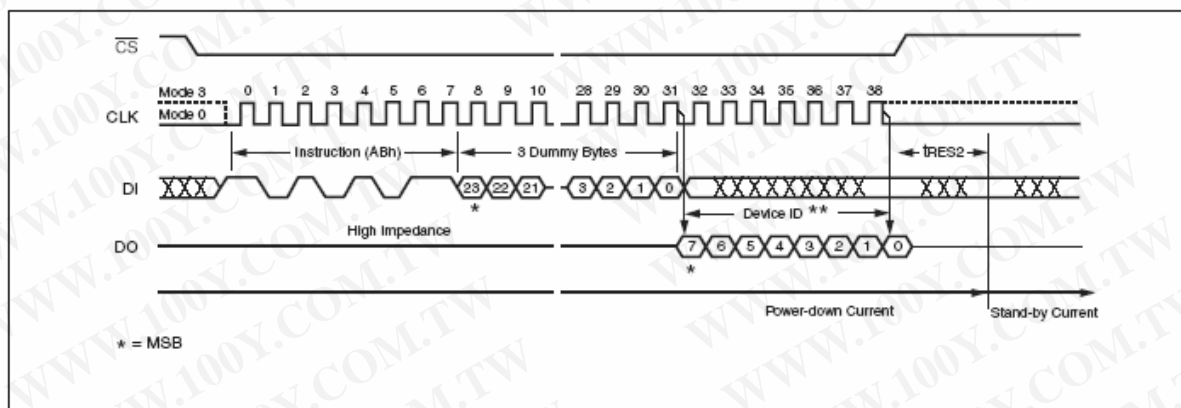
$\overline{CS}$

Mode 3 0 1 2 3 4 5 6 7 8 9 10 28 29 30 31 32 33 34 35 36 37 38

CLK Mode 0

Instruction (ABh)

3 Dummy Bytes

tRES2

DI

23 22 21 3 2 1 0

*

Device ID **

High Impedance

DO

7 6 5 4 3 2 1 0

*

Power-down Current

Stand-by Current

* = MSB

WWW.100Y.COM.TW